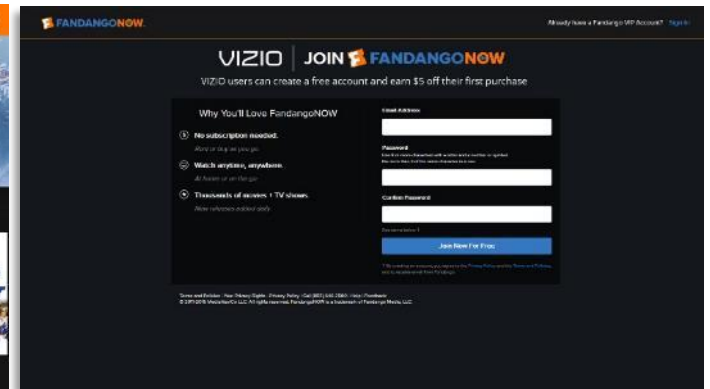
FANDANGONOW

Already have a FandangoVIP Account? Sign In

VIZIO | JOIN FANDANGONOW

VIZIO users can create a free account and earn $5 off their first purchase

Why You'll Love FandangoNOW

No subscription needed.

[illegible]

Watch anytime, anywhere.

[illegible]

Thousands of movies + TV shows.

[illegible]

Email Address

Password

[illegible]

Confirm Password

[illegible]

Join Now I'm Free

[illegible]

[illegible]